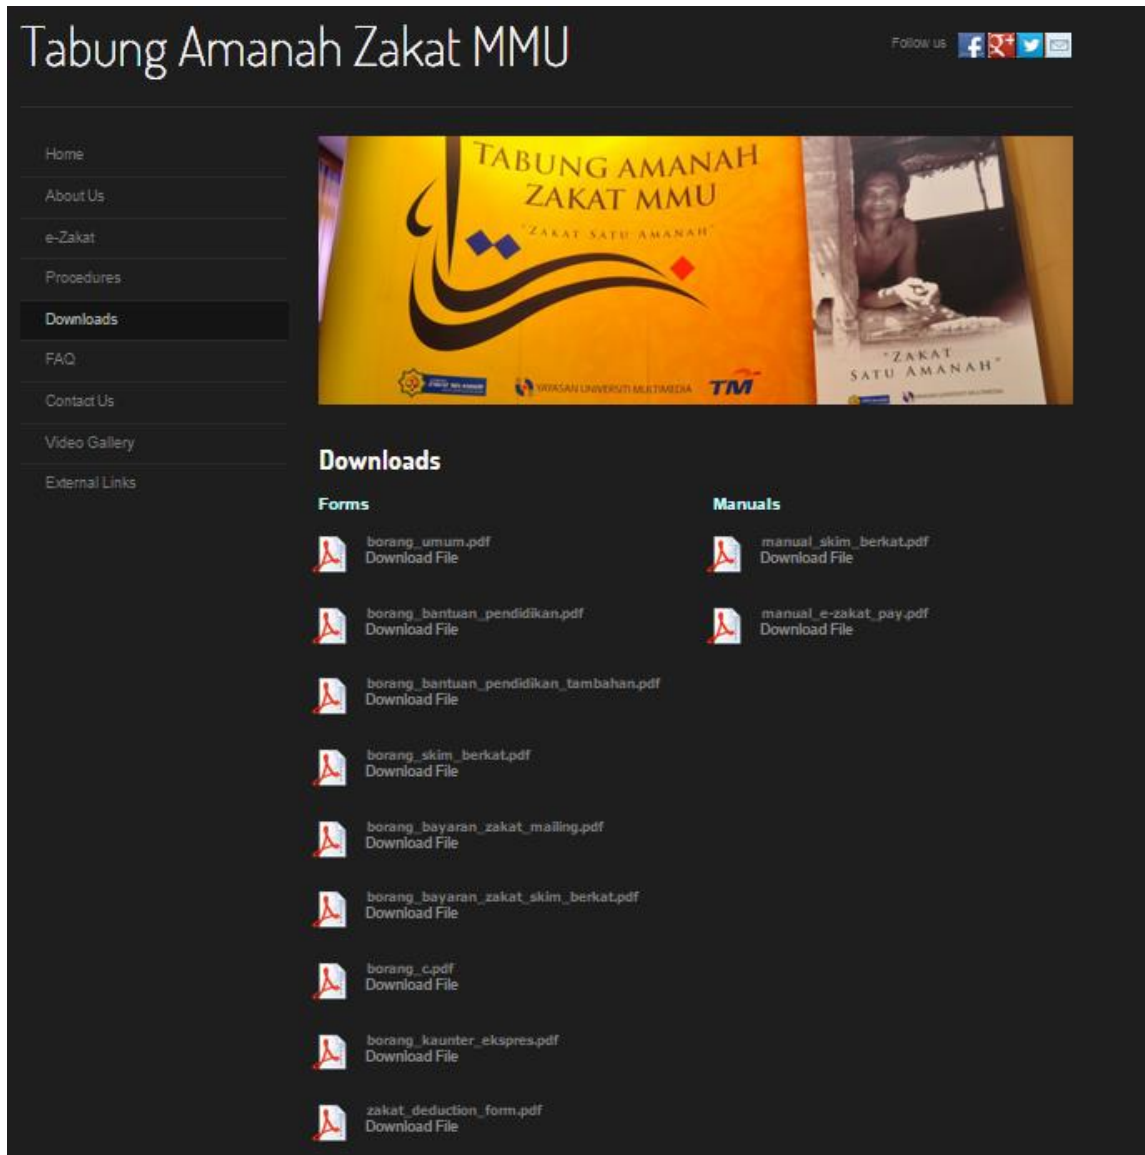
Tabung Amanah Zakat MMU

Follow us

Home
About Us
e-Zakat
Procedures
Downloads
FAQ
Contact Us
Video Gallery
External Links

TABUNG AMANAH ZAKAT MMU
"ZAKAT SATU AMANAH"
YAYASAN UNIVERSITI MULTIMEDIA TM
"ZAKAT SATU AMANAH"

Downloads

Forms

borang_umum.pdf
Download File

borang_bantuan_pendidikan.pdf
Download File

borang_bantuan_pendidikan_tambahan.pdf
Download File

borang_skim_berkat.pdf
Download File

borang_bayaran_zakat_mailing.pdf
Download File

borang_bayaran_zakat_skim_berkat.pdf
Download File

borang_c.pdf
Download File

borang_kaunter_ekspres.pdf
Download File

zakat_deduction_form.pdf
Download File

Manuals

manual_skim_berkat.pdf
Download File

manual_e-zakat_pay.pdf
Download File